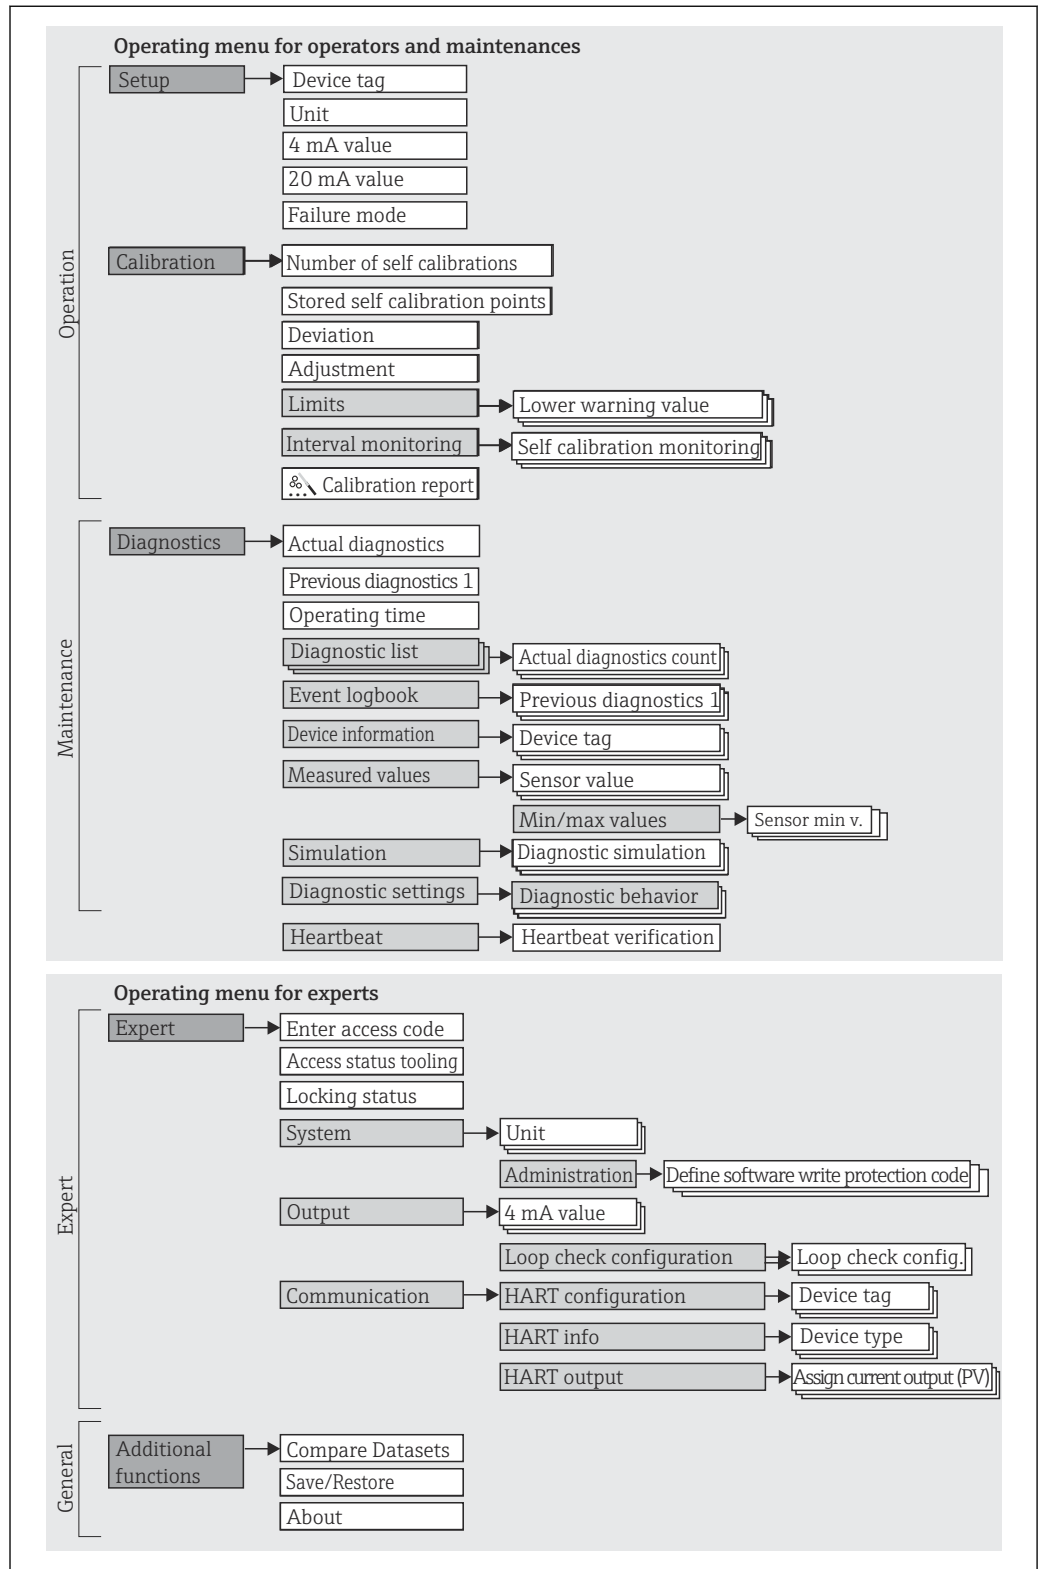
Operating menu for operators and maintenances

Operation

Setup
Device tag
Unit
4 mA value
20 mA value
Failure mode

Calibration
Number of self calibrations
Stored self calibration points
Deviation
Adjustment
Limits
Lower warning value
Interval monitoring
Self calibration monitoring
Calibration report

Maintenance

Diagnostics
Actual diagnostics
Previous diagnostics 1
Operating time
Diagnostic list
Actual diagnostics count
Event logbook
Previous diagnostics 1
Device information
Device tag
Measured values
Sensor value
Min/max values
Sensor min v.
Simulation
Diagnostic simulation
Diagnostic settings
Diagnostic behavior
Heartbeat
Heartbeat verification

Operating menu for experts

Expert

Expert
Enter access code
Access status tooling
Locking status
System
Unit
Administration
Define software write protection code
Output
4 mA value
Loop check configuration
Loop check config.
Communication
HART configuration
Device tag
HART info
Device type
HART output
Assign current output (PV)

General

Additional functions
Compare Datasets
Save/Restore
About